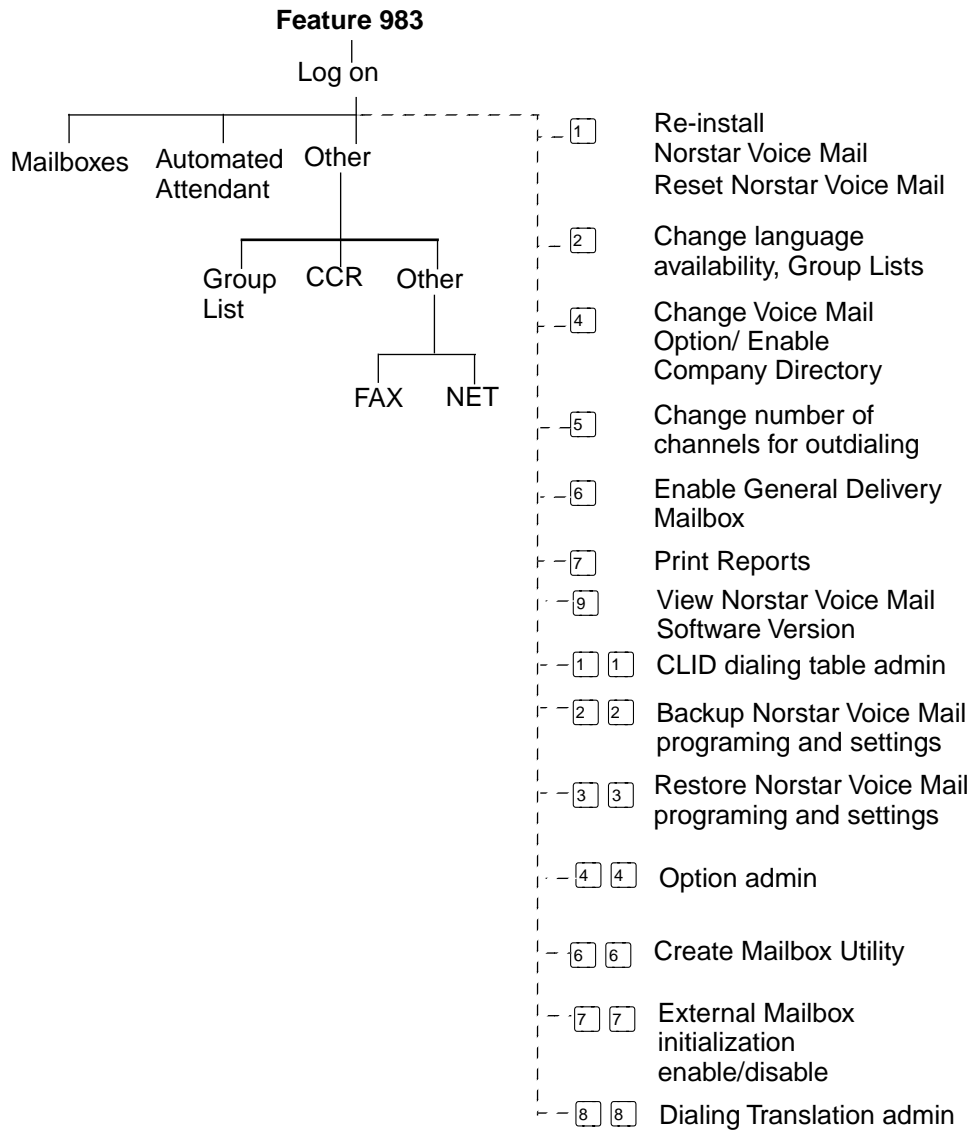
Feature 983

Log on

Mailboxes

Automated Attendant

Other

Group List

CCR

Other

FAX

NET

1 Re-install Norstar Voice Mail Reset Norstar Voice Mail

2 Change language availability, Group Lists

4 Change Voice Mail Option/ Enable Company Directory

5 Change number of channels for outdialing

6 Enable General Delivery Mailbox

7 Print Reports

9 View Norstar Voice Mail Software Version

1 1 CLID dialing table admin

2 2 Backup Norstar Voice Mail programing and settings

3 3 Restore Norstar Voice Mail programing and settings

4 4 Option admin

6 6 Create Mailbox Utility

7 7 External Mailbox initialization enable/disable

8 8 Dialing Translation admin